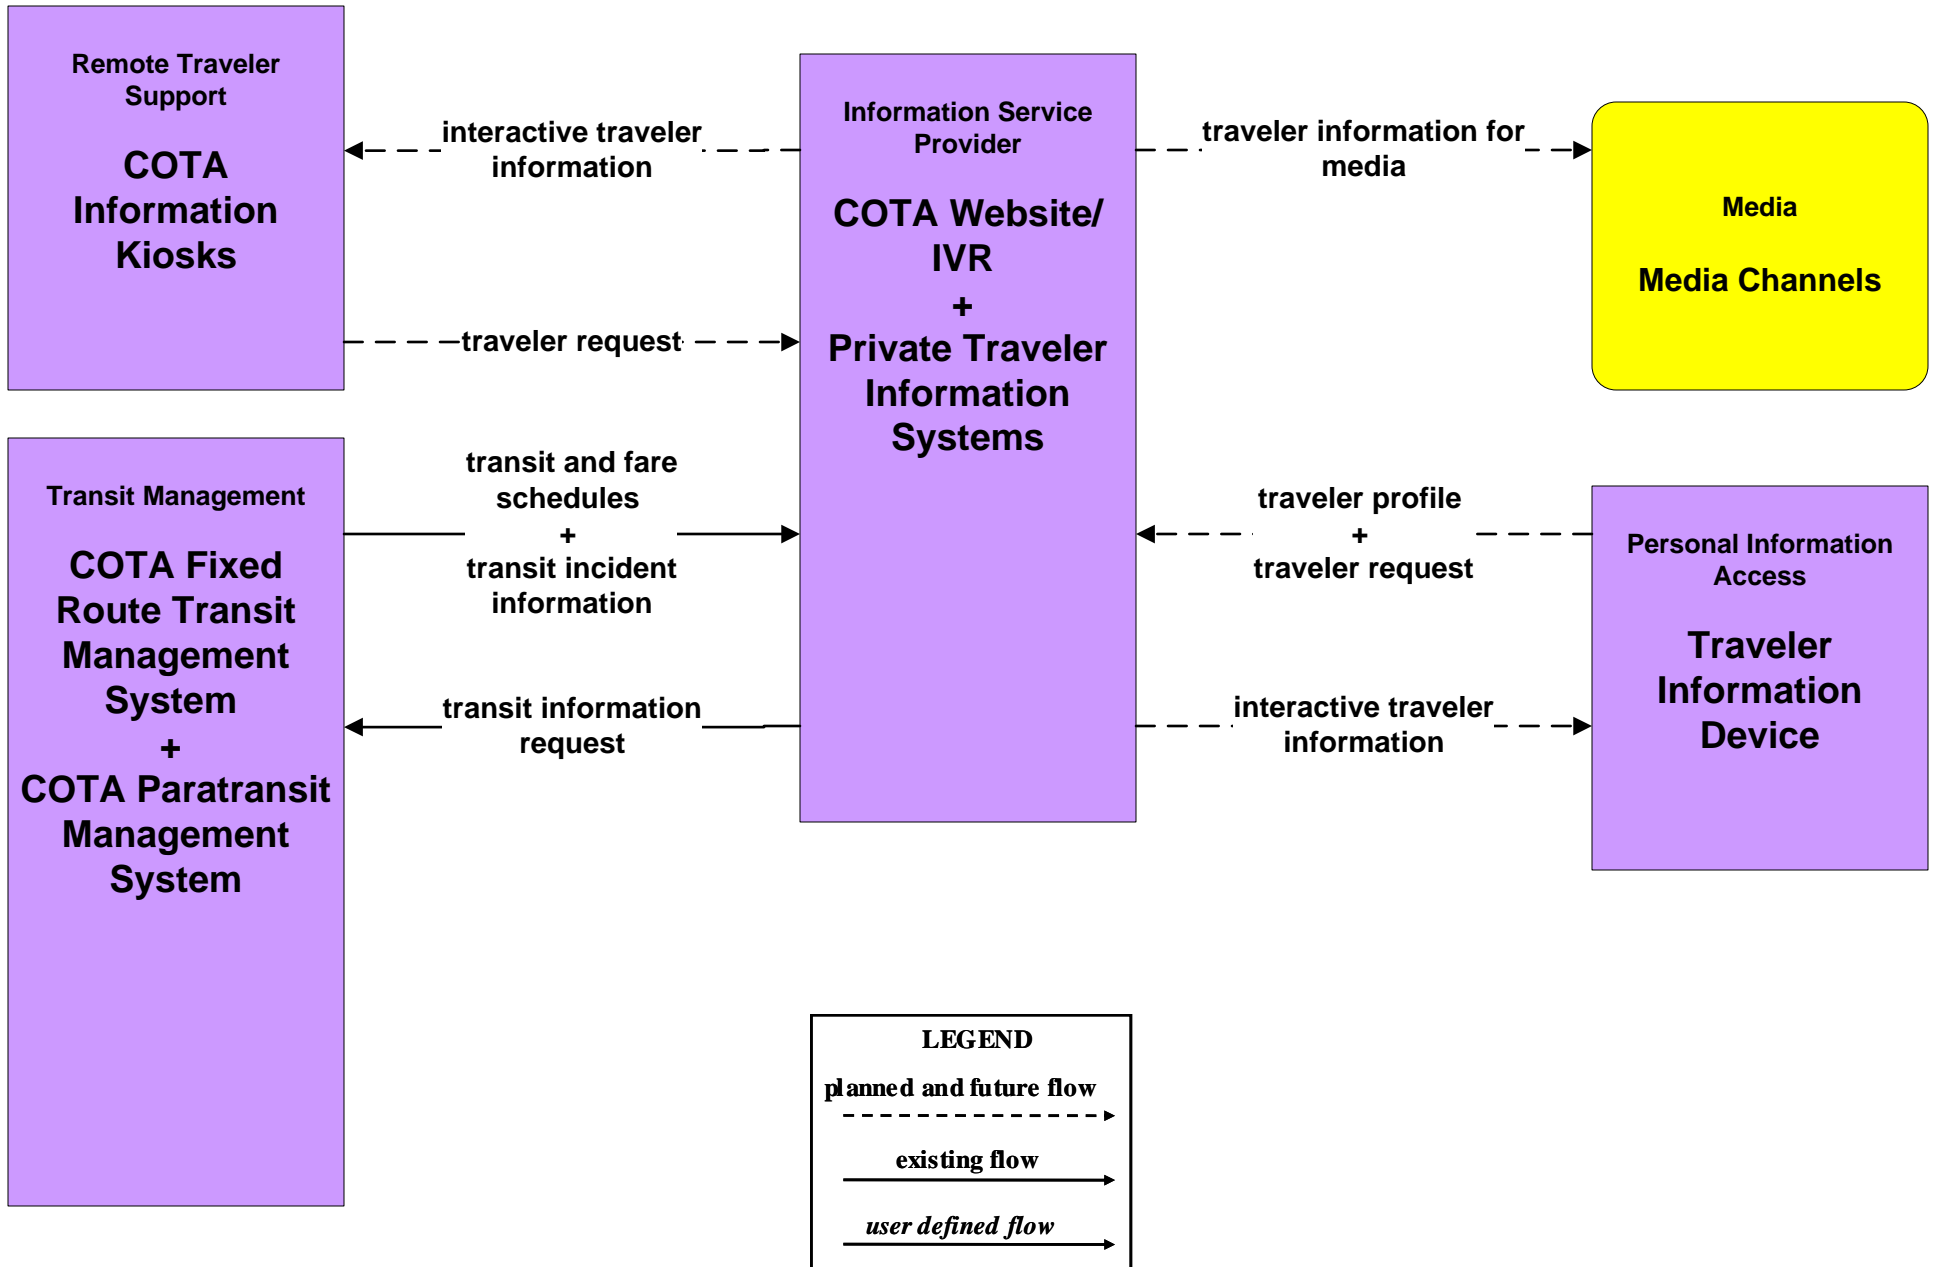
Remote Traveler Support

COTA Information Kiosks

interactive traveler information

traveler request

Information Service Provider

COTA Website/ IVR
+
Private Traveler Information Systems

traveler information for media

Media

Media Channels

Transit Management

COTA Fixed Route Transit Management System
+
COTA Paratransit Management System

transit and fare schedules
+
transit incident information

transit information request

traveler profile
+
traveler request

interactive traveler information

Personal Information Access

Traveler Information Device

LEGEND
planned and future flow
existing flow
user defined flow